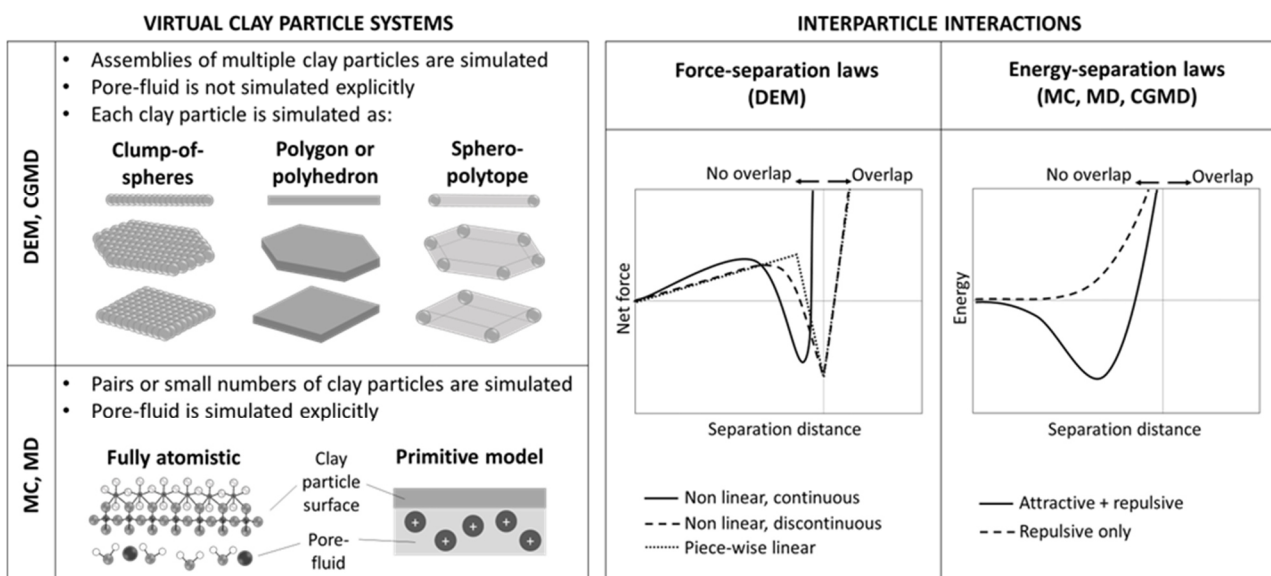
VIRTUAL CLAY PARTICLE SYSTEMS

DEM, CGMD

• Assemblies of multiple clay particles are simulated
• Pore-fluid is not simulated explicitly
• Each clay particle is simulated as:

Clump-of-spheres

Polygon or polyhedron

Sphero-polytope

MC, MD

• Pairs or small numbers of clay particles are simulated
• Pore-fluid is simulated explicitly

Fully atomistic

Clay particle surface

Pore-fluid

Primitive model

+ + + + +

INTERPARTICLE INTERACTIONS

Force-separation laws (DEM)

No overlap ← → Overlap

Net force

Separation distance

— Non linear, continuous
- - - Non linear, discontinuous
········ Piece-wise linear

Energy-separation laws (MC, MD, CGMD)

No overlap ← → Overlap

Energy

Separation distance

— Attractive + repulsive
- - - Repulsive only